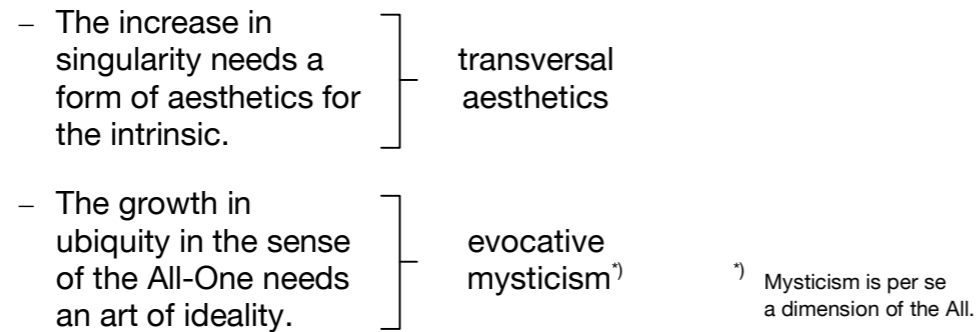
– The increase in singularity needs a form of aesthetics for the intrinsic.

transversal aesthetics

– The growth in ubiquity in the sense of the All-One needs an art of ideality.

evocative mysticism*)

*) Mysticism is per se a dimension of the All.